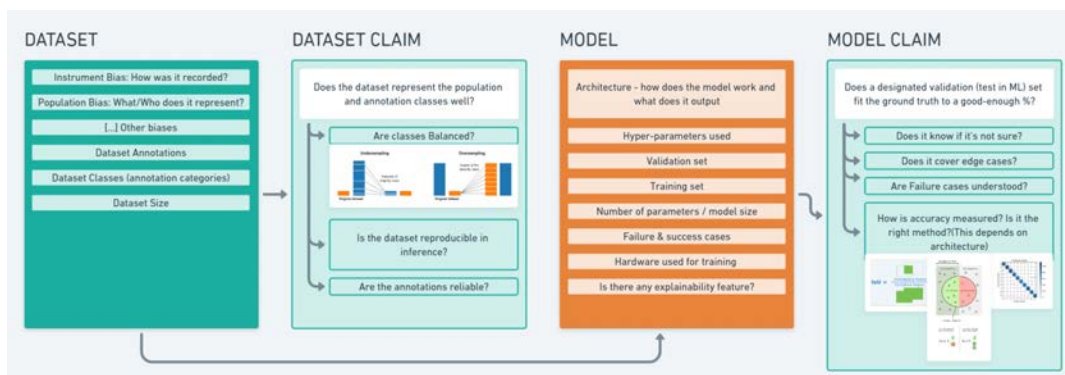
DATASET

Instrument Bias: How was it recorded?

Population Bias: What/Who does it represent?

[...] Other biases

Dataset Annotations

Dataset Classes (annotation categories)

Dataset Size

DATASET CLAIM

Does the dataset represent the population and annotation classes well?

Are classes Balanced?

Undersampling

Oversampling

Is the dataset reproducible in inference?

Are the annotations reliable?

MODEL

Architecture - how does the model work and what does it output

Hyper-parameters used

Validation set

Training set

Number of parameters / model size

Failure & success cases

Hardware used for training

Is there any explainability feature?

MODEL CLAIM

Does a designated validation (test in ML) set fit the ground truth to a good-enough %?

Does it know if it's not sure?

Does it cover edge cases?

Are Failure cases understood?

How is accuracy measured? Is it the right method?(This depends on architecture)